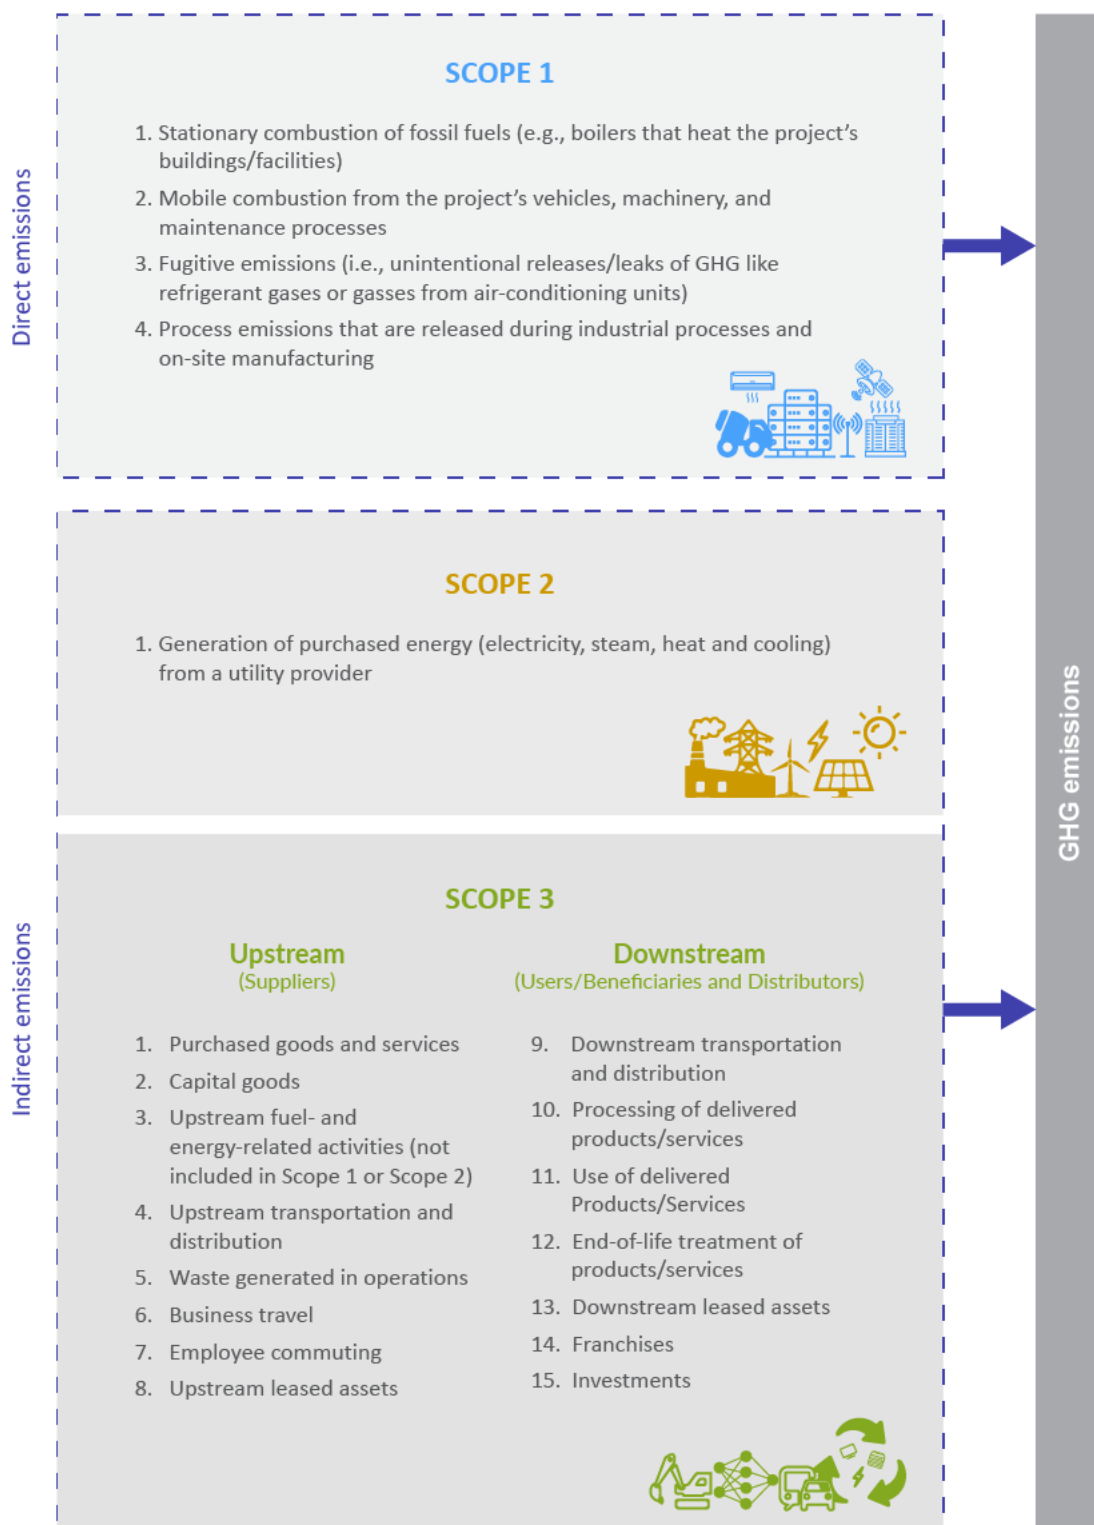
Direct emissions

SCOPE 1

1. Stationary combustion of fossil fuels (e.g., boilers that heat the project's buildings/facilities)
2. Mobile combustion from the project's vehicles, machinery, and maintenance processes
3. Fugitive emissions (i.e., unintentional releases/leaks of GHG like refrigerant gases or gasses from air-conditioning units)
4. Process emissions that are released during industrial processes and on-site manufacturing

Indirect emissions

SCOPE 2

1. Generation of purchased energy (electricity, steam, heat and cooling) from a utility provider

SCOPE 3

Upstream
(Suppliers)

1. Purchased goods and services
2. Capital goods
3. Upstream fuel- and energy-related activities (not included in Scope 1 or Scope 2)
4. Upstream transportation and distribution
5. Waste generated in operations
6. Business travel
7. Employee commuting
8. Upstream leased assets

Downstream
(Users/Beneficiaries and Distributors)

9. Downstream transportation and distribution
10. Processing of delivered products/services
11. Use of delivered Products/Services
12. End-of-life treatment of products/services
13. Downstream leased assets
14. Franchises
15. Investments

GHG emissions